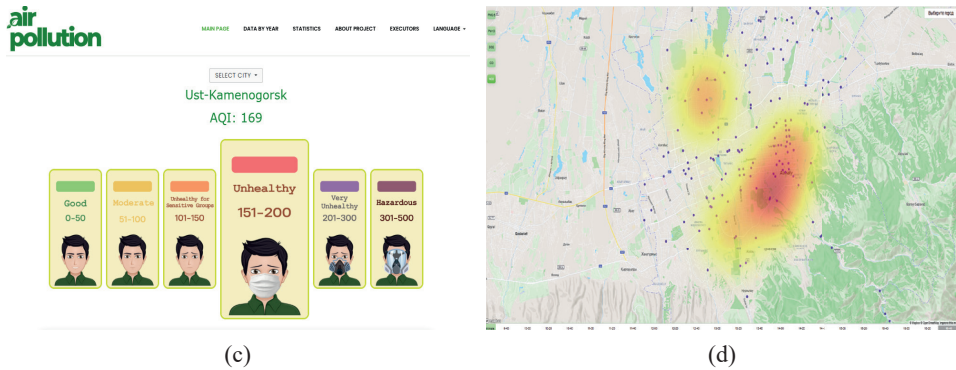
air pollution

MAIN PAGE DATA BY YEAR STATISTICS ABOUT PROJECT EXECUTORS LANGUAGE

SELECT CITY

Ust-Kamenogorsk

AQI: 169

Good 0-50

Moderate 51-100

Unhealthy for Sensitive Groups 101-150

Unhealthy 151-200

Very Unhealthy 201-300

Hazardous 301-500

(c)

(d)